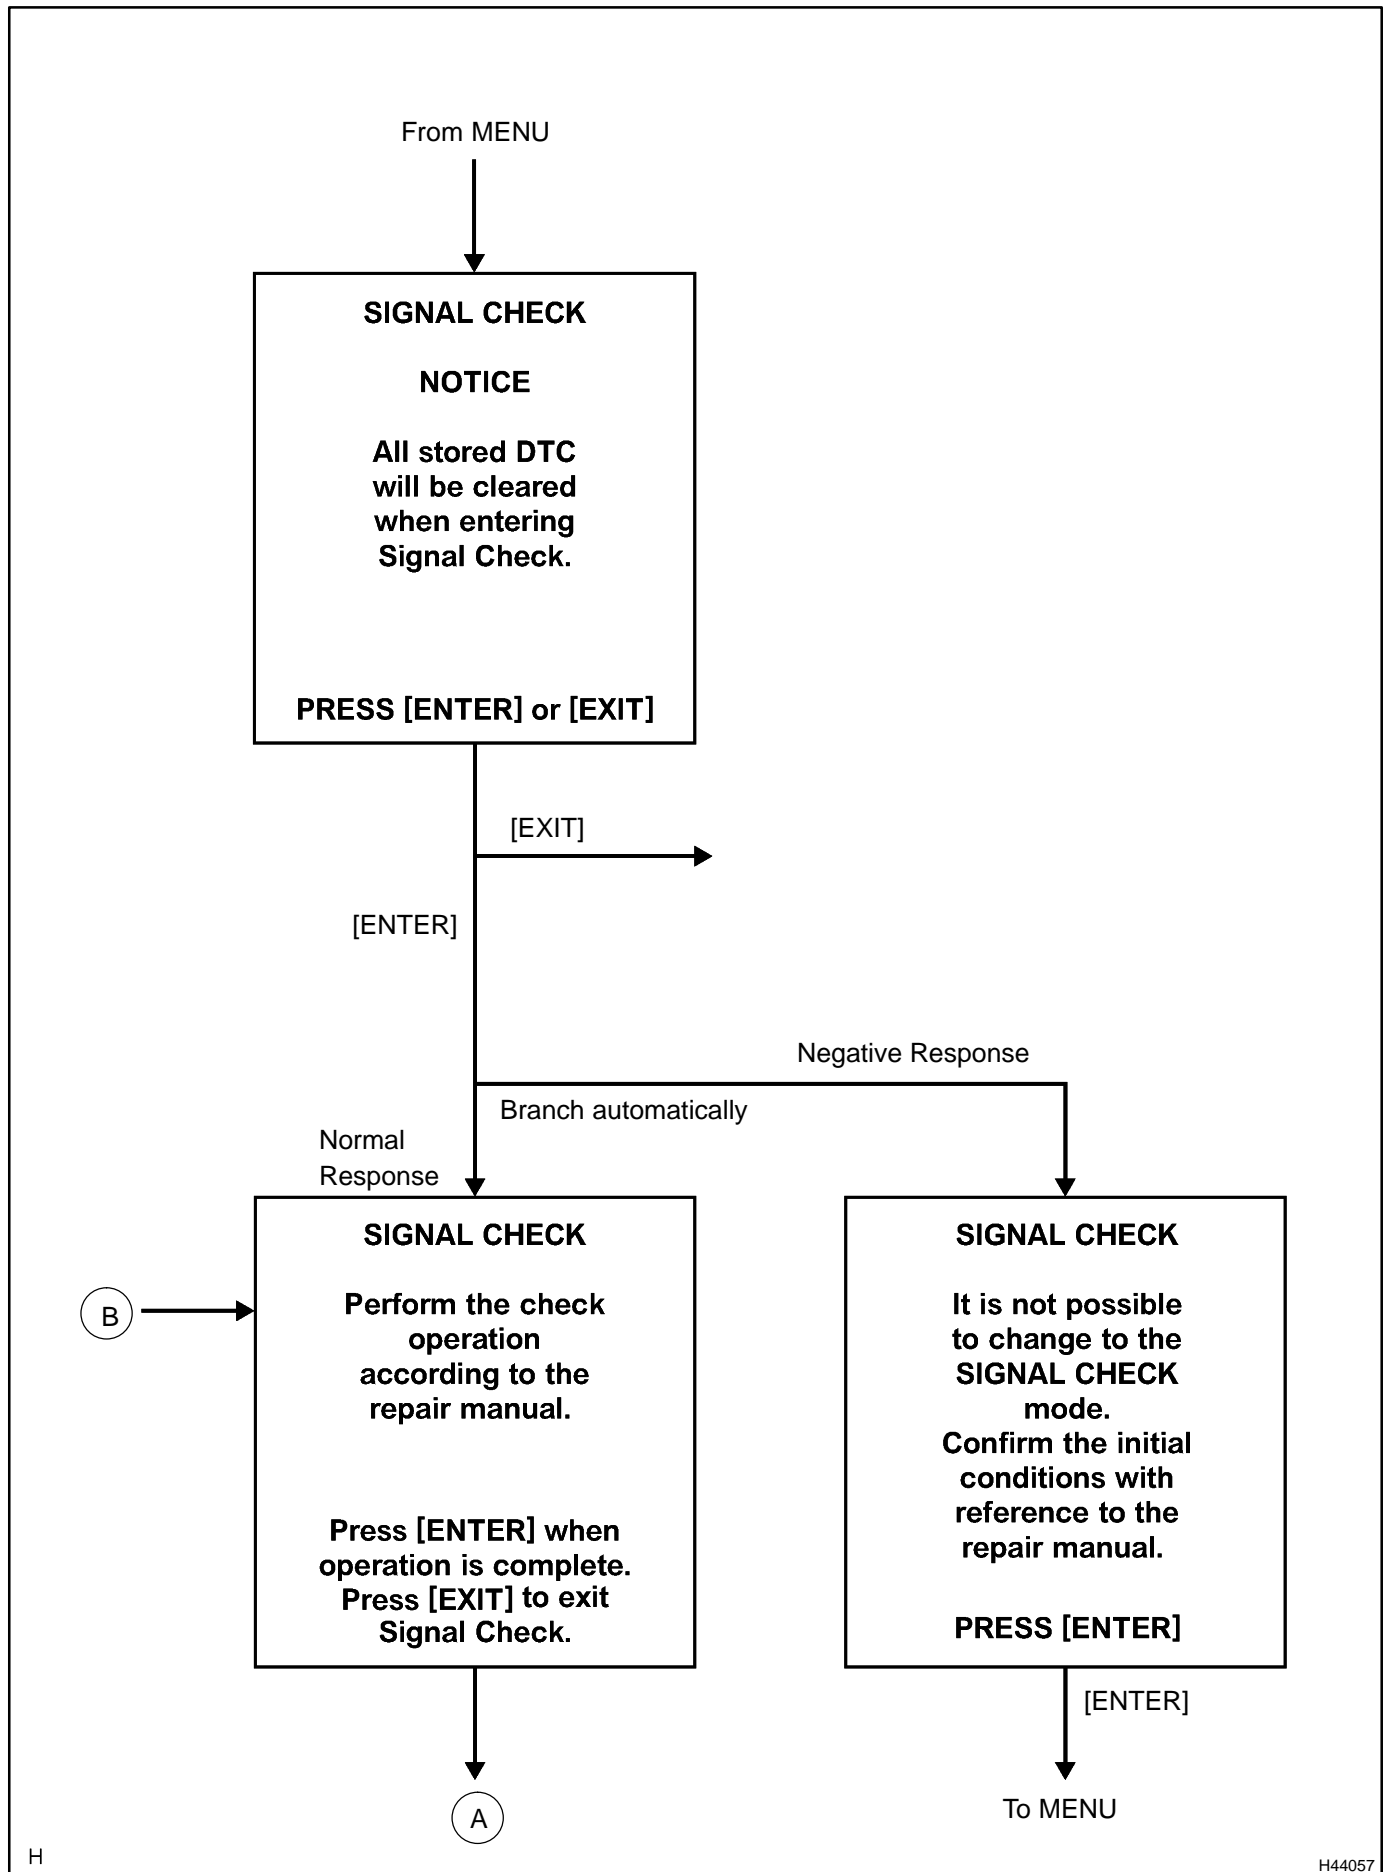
From MENU

SIGNAL CHECK

NOTICE

All stored DTC will be cleared when entering Signal Check.

PRESS [ENTER] or [EXIT]

[EXIT]

[ENTER]

Negative Response

Branch automatically

Normal Response

SIGNAL CHECK

Perform the check operation according to the repair manual.

Press [ENTER] when operation is complete. Press [EXIT] to exit Signal Check.

B

SIGNAL CHECK

It is not possible to change to the SIGNAL CHECK mode. Confirm the initial conditions with reference to the repair manual.

PRESS [ENTER]

[ENTER]

A

To MENU

H

H44057